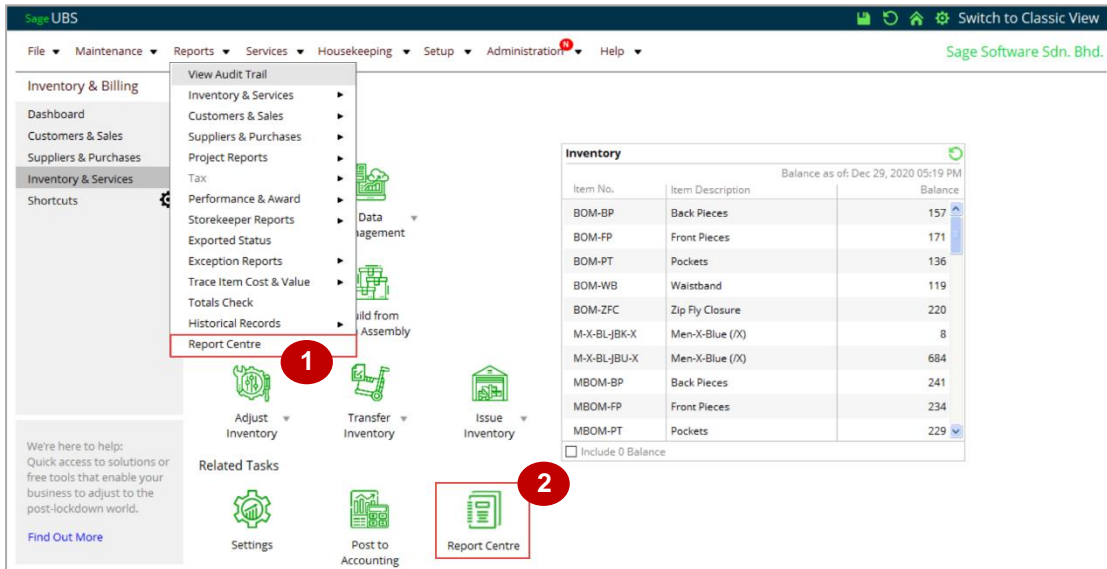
Sage UBS

Switch to Classic View

File ▾ Maintenance ▾ Reports ▾ Services ▾ Housekeeping ▾ Setup ▾ Administration N ▾ Help ▾

Sage Software Sdn. Bhd.

Inventory & Billing

Dashboard
Customers & Sales
Suppliers & Purchases
Inventory & Services
Shortcuts

View Audit Trail
Inventory & Services
Customers & Sales
Suppliers & Purchases
Project Reports
Tax
Performance & Award
Storekeeper Reports
Exported Status
Exception Reports
Trace Item Cost & Value
Totals Check
Historical Records
Report Centre

1

Data
nagement

ild from
Assembly

Adjust Inventory
Transfer Inventory
Issue Inventory

Inventory

Balance as of: Dec 29, 2020 05:19 PM

| Item No. | Item Description | Balance |
|---|---|---|
| BOM-BP | Back Pieces | 157 |
| BOM-FP | Front Pieces | 171 |
| BOM-PT | Pockets | 136 |
| BOM-WB | Waistband | 119 |
| BOM-ZFC | Zip Fly Closure | 220 |
| M-X-BL-JBK-X | Men-X-Blue (/X) | 8 |
| M-X-BL-JBU-X | Men-X-Blue (/X) | 684 |
| MBOM-BP | Back Pieces | 241 |
| MBOM-FP | Front Pieces | 234 |
| MBOM-PT | Pockets | 229 |

Include 0 Balance

We're here to help:
Quick access to solutions or free tools that enable your business to adjust to the post-lockdown world.

Find Out More

Related Tasks

Settings
Post to Accounting
Report Centre

2